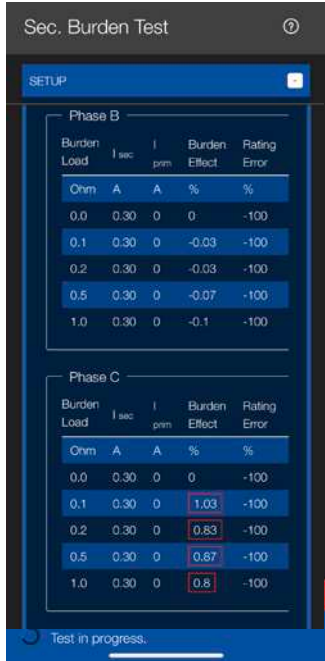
Sec. Burden Test

SETUP

Phase B

| Burden Load | I sec | I prim | Burden Effect | Rating Error |
|---|---|---|---|---|
| Ohm | A | A | % | % |
| 0.0 | 0.30 | 0 | 0 | -100 |
| 0.1 | 0.30 | 0 | -0.03 | -100 |
| 0.2 | 0.30 | 0 | -0.03 | -100 |
| 0.5 | 0.30 | 0 | -0.07 | -100 |
| 1.0 | 0.30 | 0 | -0.1 | -100 |

Phase C

| Burden Load | I sec | I prim | Burden Effect | Rating Error |
|---|---|---|---|---|
| Ohm | A | A | % | % |
| 0.0 | 0.30 | 0 | 0 | -100 |
| 0.1 | 0.30 | 0 | 1.03 | -100 |
| 0.2 | 0.30 | 0 | 0.83 | -100 |
| 0.5 | 0.30 | 0 | 0.87 | -100 |
| 1.0 | 0.30 | 0 | 0.8 | -100 |

Test in progress.